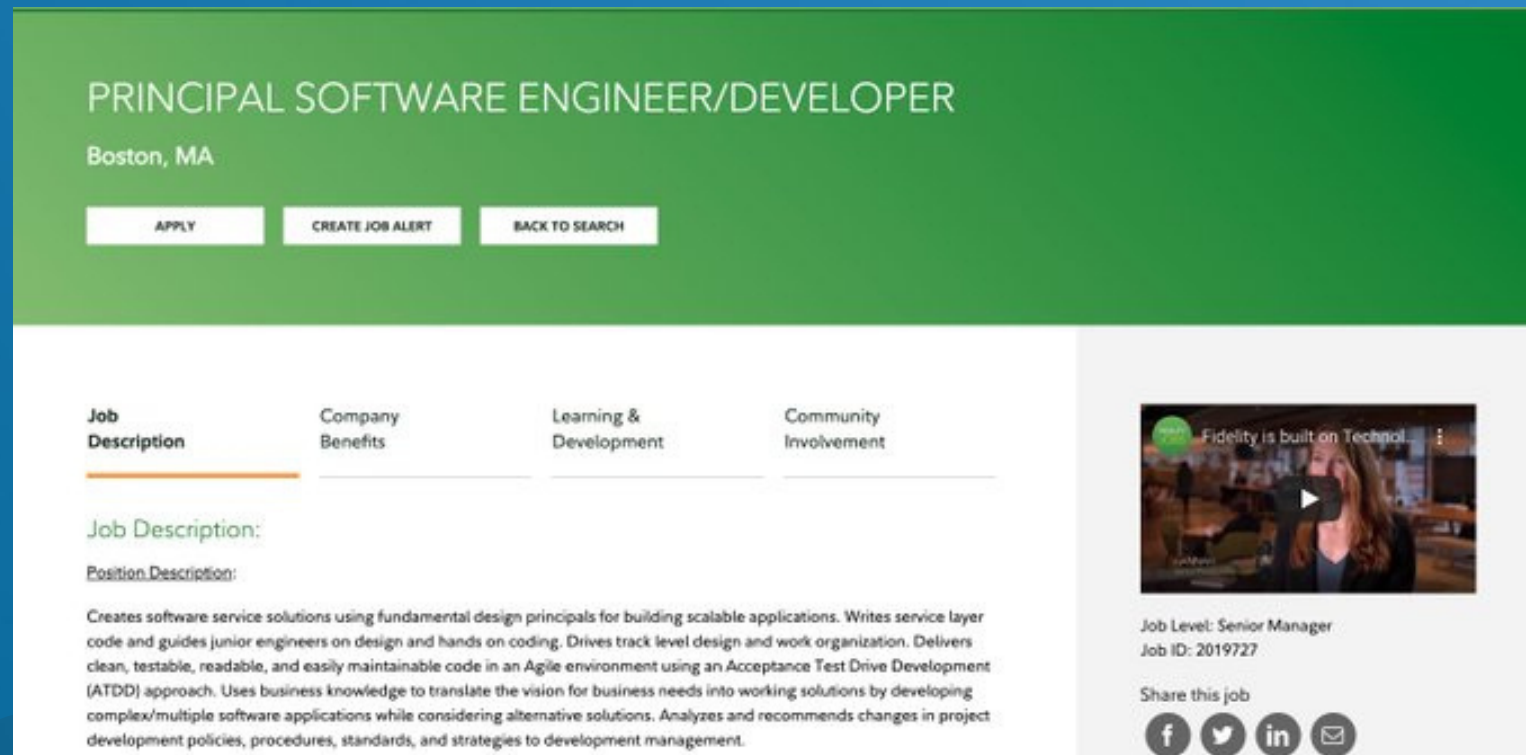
PRINCIPAL SOFTWARE ENGINEER/DEVELOPER

Boston, MA

APPLY

CREATE JOB ALERT

BACK TO SEARCH

Job Description

Company Benefits

Learning & Development

Community Involvement

Job Description:

Position Description:

Creates software service solutions using fundamental design principals for building scalable applications. Writes service layer code and guides junior engineers on design and hands on coding. Drives track level design and work organization. Delivers clean, testable, readable, and easily maintainable code in an Agile environment using an Acceptance Test Drive Development (ATDD) approach. Uses business knowledge to translate the vision for business needs into working solutions by developing complex/multiple software applications while considering alternative solutions. Analyzes and recommends changes in project development policies, procedures, standards, and strategies to development management.

Fidelity is built on Technol...

Job Level: Senior Manager
Job ID: 2019727

Share this job